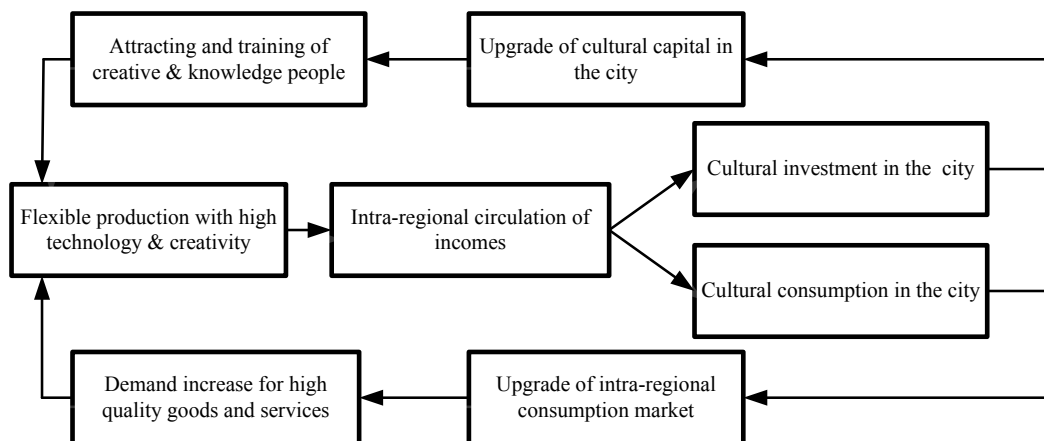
Attracting and training of creative & knowledge people

Upgrade of cultural capital in the city

Flexible production with high technology & creativity

Intra-regional circulation of incomes

Cultural investment in the city

Cultural consumption in the city

Demand increase for high quality goods and services

Upgrade of intra-regional consumption market